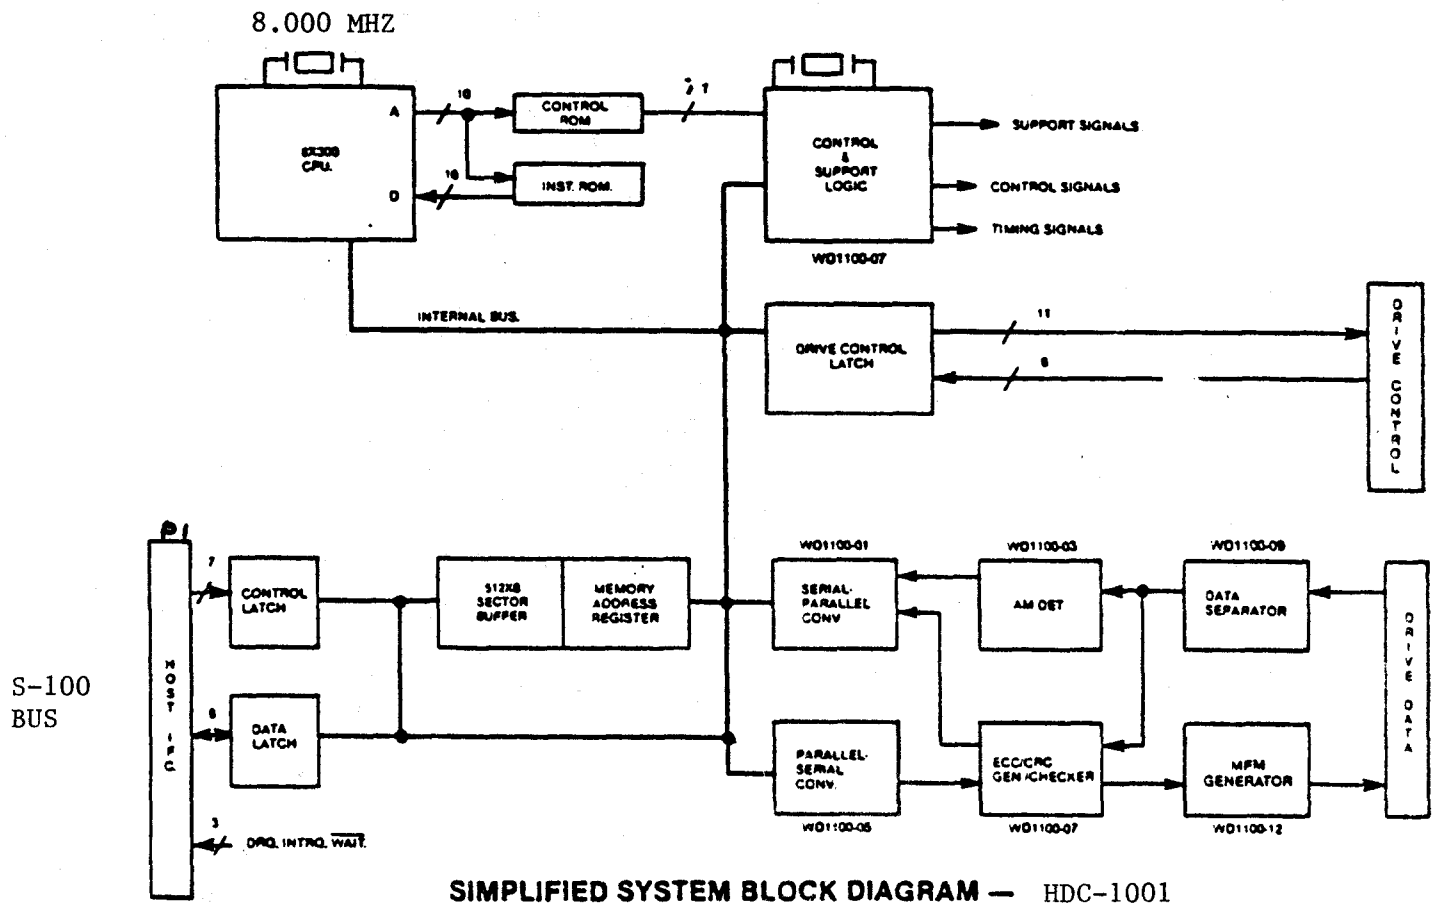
8.000 MHZ

8X300 CPU.

A

D

16

16

CONTROL ROM

INST. ROM.

7

CONTROL & SUPPORT LOGIC

WD1100-07

SUPPORT SIGNALS

CONTROL SIGNALS

TIMING SIGNALS

INTERNAL BUS.

DRIVE CONTROL LATCH

11

8

DRIVE CONTROL

P1

HOST IFC

S-100 BUS

7

CONTROL LATCH

8

DATA LATCH

3

DRQ, INTRQ, $\overline{WAIT}$

512X8 SECTOR BUFFER

MEMORY ADDRESS REGISTER

WD1100-01

SERIAL-PARALLEL CONV

WD1100-03

AM DET

WD1100-09

DATA SEPARATOR

DRIVE DATA

PARALLEL-SERIAL CONV.

WD1100-05

ECC/CRC GEN/CHECKER

WD1100-07

MFM GENERATOR

WD1100-12

SIMPLIFIED SYSTEM BLOCK DIAGRAM — HDC-1001